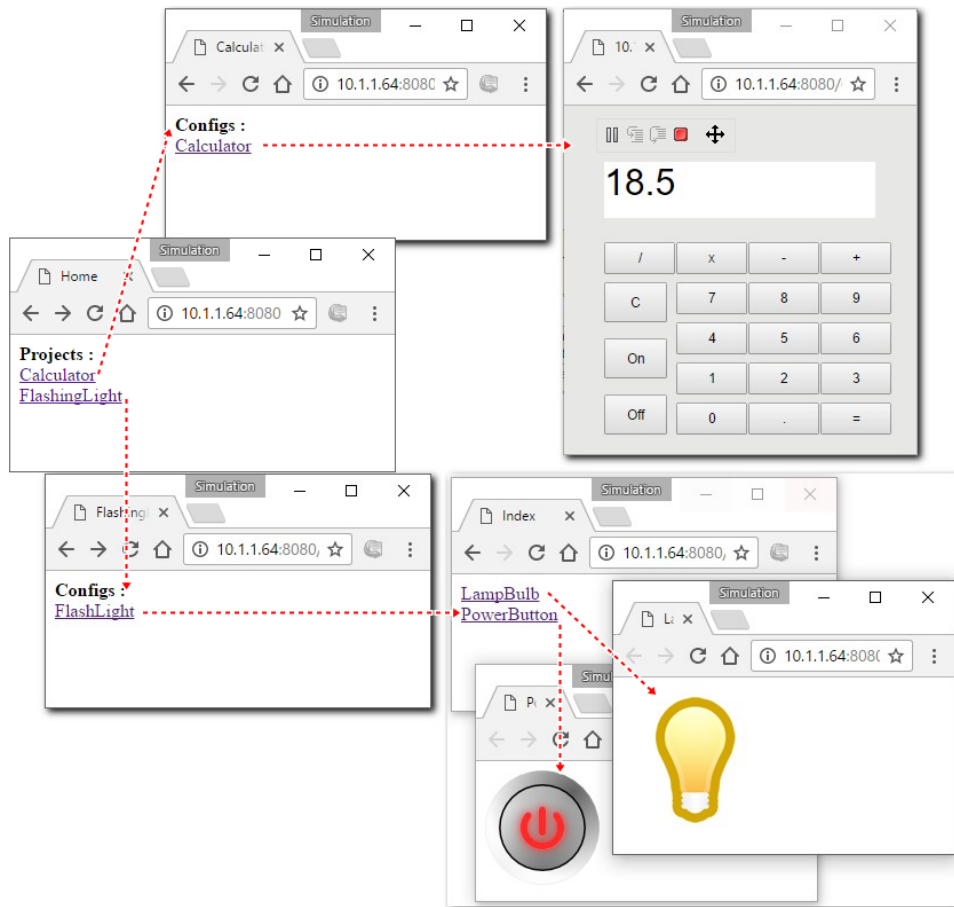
Simulation
Calculat
10.1.1.64:8080
Configs :
Calculator

Simulation
10.
10.1.1.64:8080/
18.5

| / | x | - | + |
|---|---|---|---|
| C | 7 | 8 | 9 |
| On | 4 | 5 | 6 |
| | 1 | 2 | 3 |
| Off | 0 | . | = |

Simulation
Home
10.1.1.64:8080
Projects :
Calculator
FlashingLight

Simulation
Flashing
10.1.1.64:8080/
Configs :
FlashLight

Simulation
Index
10.1.1.64:8080/
LampBulb
PowerButton

Simulation
La
10.1.1.64:808(

Simul
P